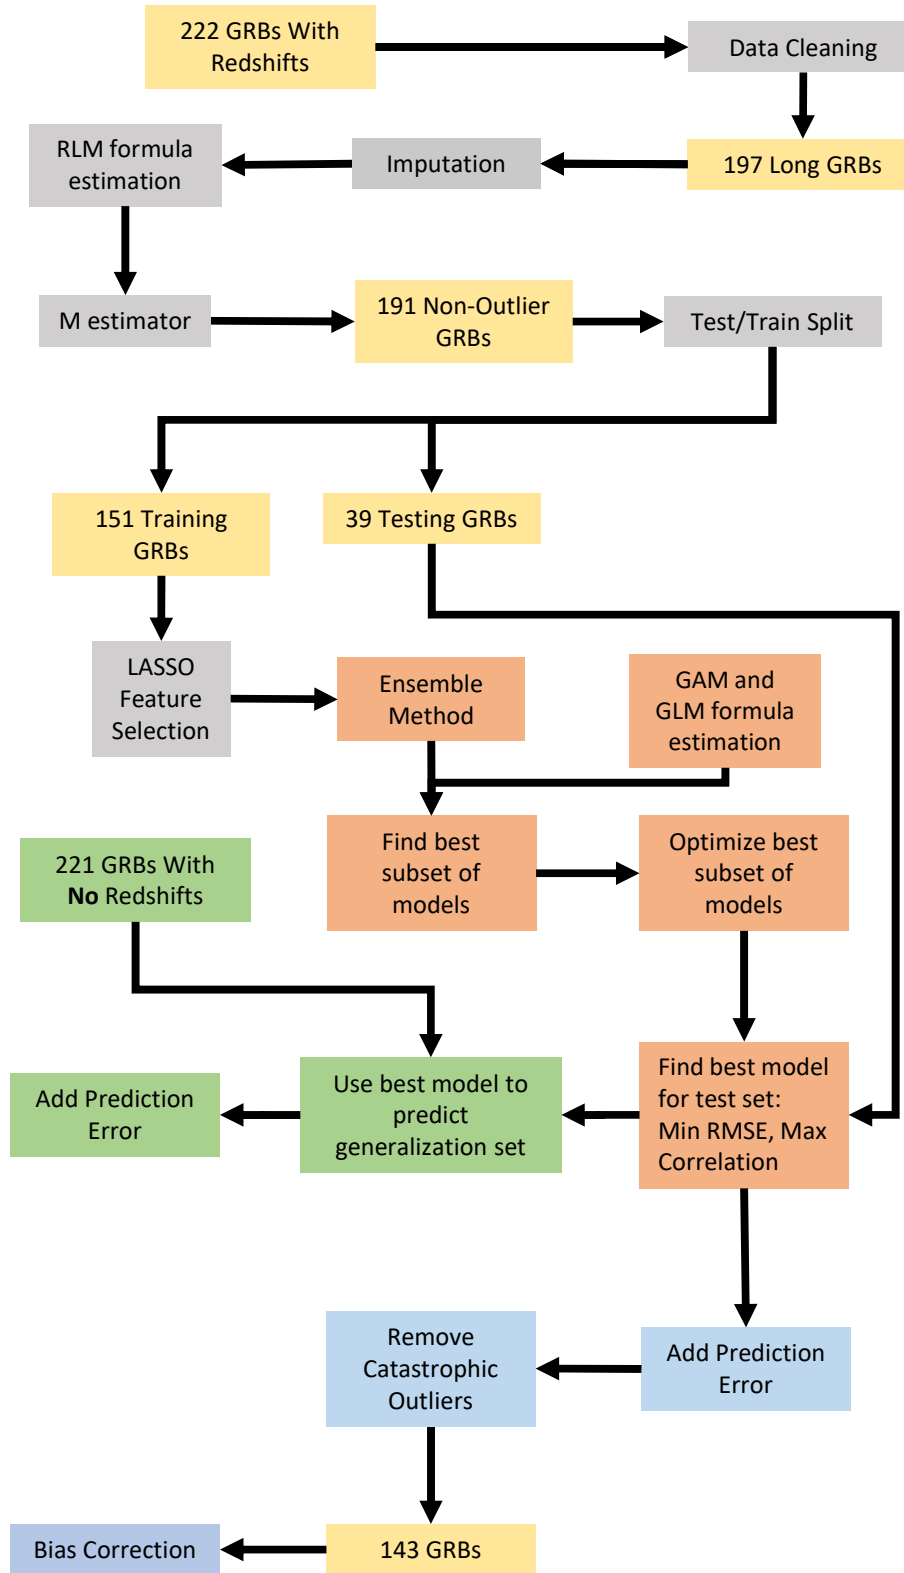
222 GRBs With Redshifts

Data Cleaning

197 Long GRBs

Imputation

RLM formula estimation

M estimator

191 Non-Outlier GRBs

Test/Train Split

151 Training GRBs

39 Testing GRBs

LASSO Feature Selection

Ensemble Method

GAM and GLM formula estimation

Find best subset of models

Optimize best subset of models

221 GRBs With **No** Redshifts

Use best model to predict generalization set

Find best model for test set: Min RMSE, Max Correlation

Add Prediction Error

Add Prediction Error

Remove Catastrophic Outliers

143 GRBs

Bias Correction